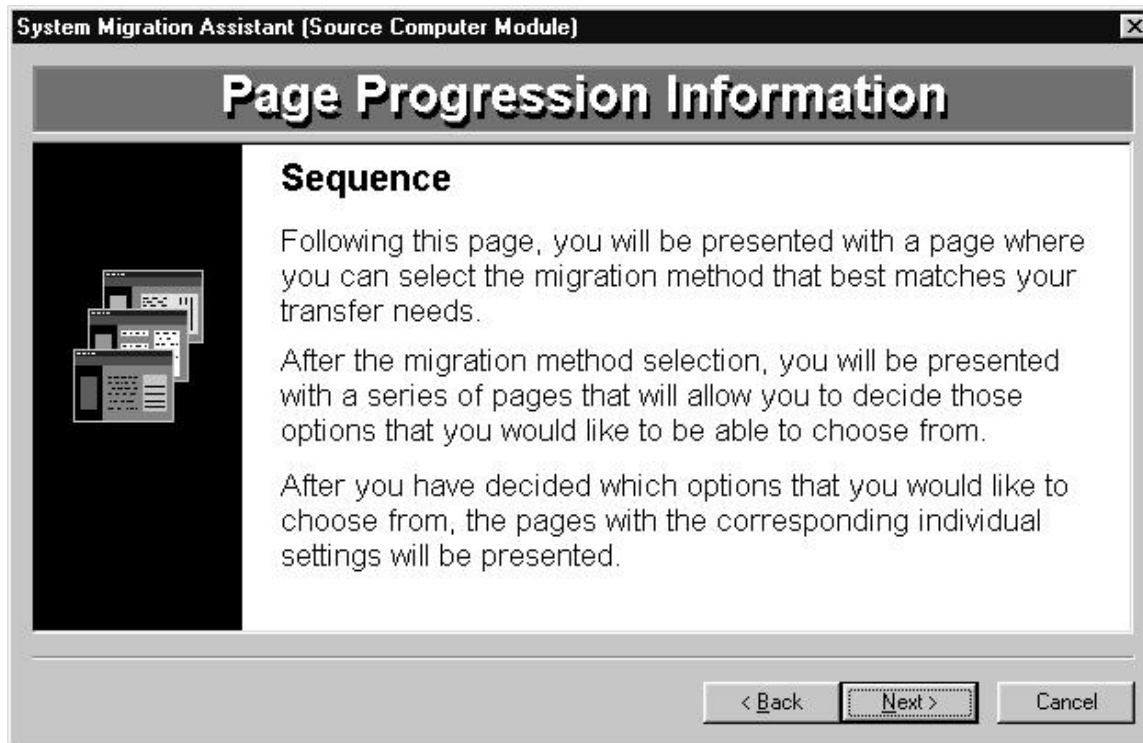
System Migration Assistant (Source Computer Module)

Page Progression Information

Sequence

Following this page, you will be presented with a page where you can select the migration method that best matches your transfer needs.

After the migration method selection, you will be presented with a series of pages that will allow you to decide those options that you would like to be able to choose from.

After you have decided which options that you would like to choose from, the pages with the corresponding individual settings will be presented.

< Back Next > Cancel